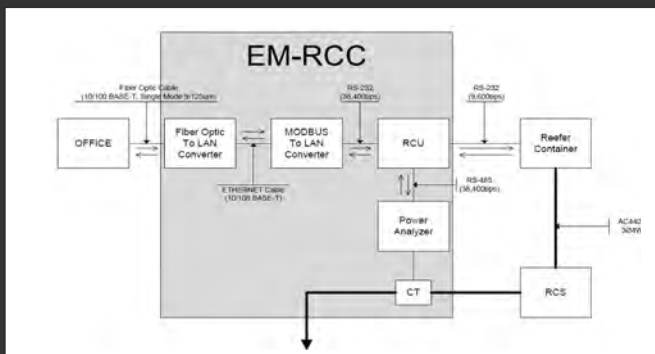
EM-RCC

Fiber Optic Cable (10/100 BASE-T, Single Mode 9/125μm)

RS-232 (38,400bps)

RS-232 (9,600bps)

OFFICE

Fiber Optic To LAN Converter

MODBUS To LAN Converter

RCU

Reefer Container

ETHERNET Cable (10/100 BASE-T)

RS-485 (38,400bps)

Power Analyzer

AC440 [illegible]

CT

RCS